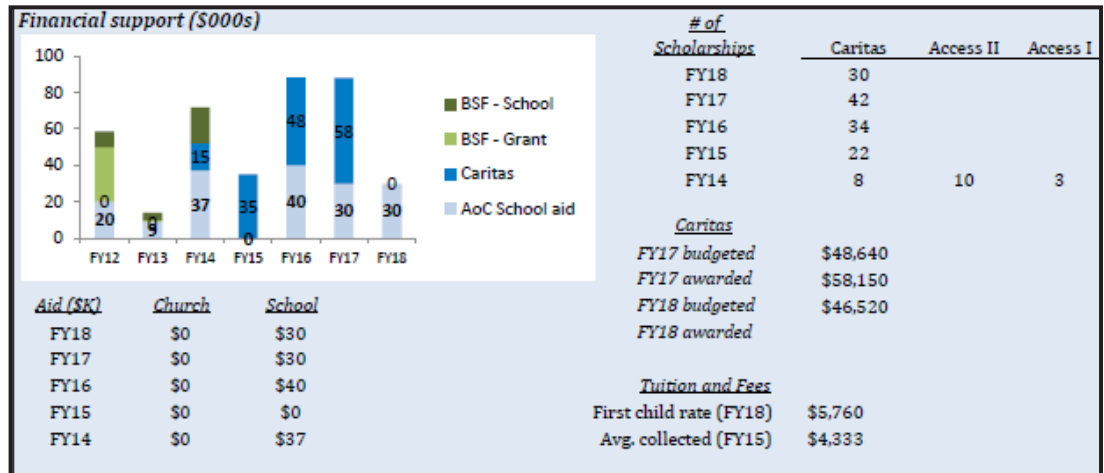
Financial support ($000s)

100
80
60
40
20
0

FY12 FY13 FY14 FY15 FY16 FY17 FY18

0
20
9
0
37
15
35
0
40
48
30
58
30
0

BSF - School
BSF - Grant
Caritas
AoC School aid

| Aid ($K) | Church | School |
|---|---|---|
| FY18 | $0 | $30 |
| FY17 | $0 | $30 |
| FY16 | $0 | $40 |
| FY15 | $0 | $0 |
| FY14 | $0 | $37 |

| # of Scholarships | Caritas | Access II | Access I |
|---|---|---|---|
| FY18 | 30 | | |
| FY17 | 42 | | |
| FY16 | 34 | | |
| FY15 | 22 | | |
| FY14 | 8 | 10 | 3 |

Caritas

| | |
|---|---|
| FY17 budgeted | $48,640 |
| FY17 awarded | $58,150 |
| FY18 budgeted | $46,520 |
| FY18 awarded | |

Tuition and Fees

| | |
|---|---|
| First child rate (FY18) | $5,760 |
| Avg. collected (FY15) | $4,333 |